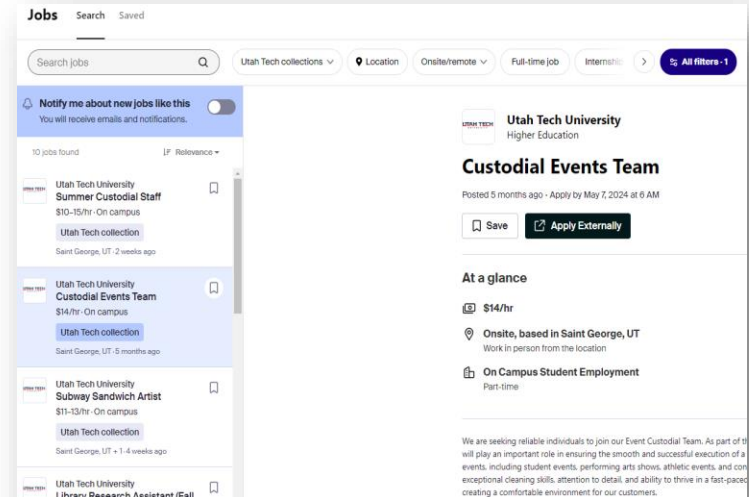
Jobs Search Saved

Search jobs

Utah Tech collections Location Onsite/remote Full-time job Internship All filters · 1

Notify me about new jobs like this
You will receive emails and notifications.

10 jobs found

Relevance

UTAH TECH
Utah Tech University
Summer Custodial Staff
$10–15/hr · On campus
Utah Tech collection
Saint George, UT · 2 weeks ago

UTAH TECH
Utah Tech University
Custodial Events Team
$14/hr · On campus
Utah Tech collection
Saint George, UT · 5 months ago

UTAH TECH
Utah Tech University
Subway Sandwich Artist
$11–13/hr · On campus
Utah Tech collection
Saint George, UT + 1 · 4 weeks ago

UTAH TECH
Utah Tech University
Library Research Assistant (Fall

UTAH TECH
Utah Tech University
Higher Education

Custodial Events Team

Posted 5 months ago · Apply by May 7, 2024 at 6 AM

Save Apply Externally

At a glance

$14/hr

Onsite, based in Saint George, UT
Work in person from the location

On Campus Student Employment
Part-time

We are seeking reliable individuals to join our Event Custodial Team. As part of t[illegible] will play an important role in ensuring the smooth and successful execution of a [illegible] events, including student events, performing arts shows, athletic events, and con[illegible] exceptional cleaning skills, attention to detail, and ability to thrive in a fast-pace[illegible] creating a comfortable environment for our customers.